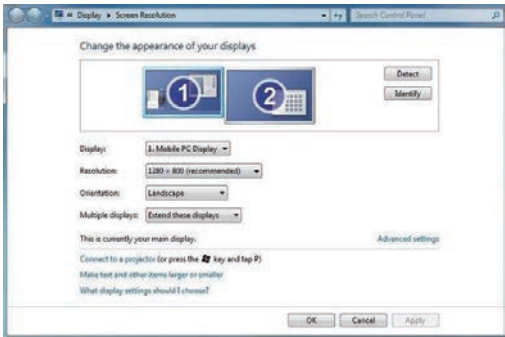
« Display ▸ Screen Resolution

Search Control Panel

Change the appearance of your displays

1

2

Detect

Identify

Display: 1. Mobile PC Display

Resolution: 1280 × 800 (recommended)

Orientation: Landscape

Multiple displays: Extend these displays

This is currently your main display.

Advanced settings

Connect to a projector (or press the key and tap P)

Make text and other items larger or smaller

What display settings should I choose?

OK

Cancel

Apply